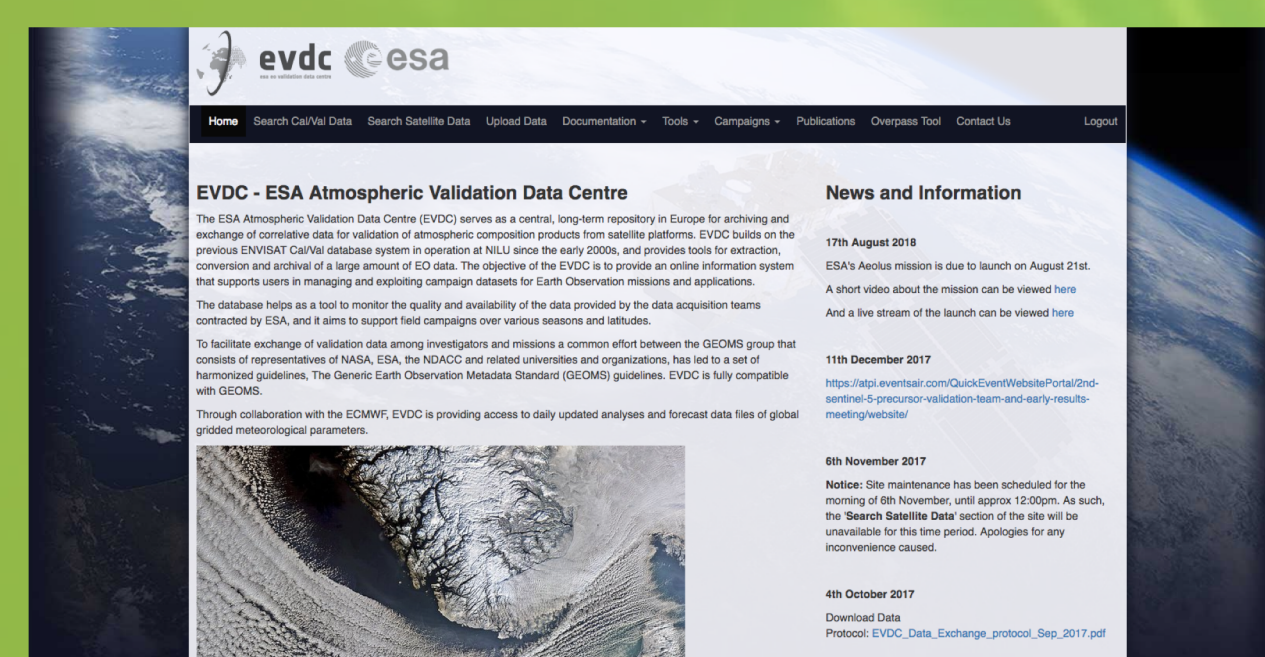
evdc
esa eo validation data centre
esa

Home Search Cal/Val Data Search Satellite Data Upload Data Documentation ▾ Tools ▾ Campaigns ▾ Publications Overpass Tool Contact Us Logout

EVDC - ESA Atmospheric Validation Data Centre

The ESA Atmospheric Validation Data Centre (EVDC) serves as a central, long-term repository in Europe for archiving and exchange of correlative data for validation of atmospheric composition products from satellite platforms. EVDC builds on the previous ENVISAT Cal/Val database system in operation at NILU since the early 2000s, and provides tools for extraction, conversion and archival of a large amount of EO data. The objective of the EVDC is to provide an online information system that supports users in managing and exploiting campaign datasets for Earth Observation missions and applications.

The database helps as a tool to monitor the quality and availability of the data provided by the data acquisition teams contracted by ESA, and it aims to support field campaigns over various seasons and latitudes.

To facilitate exchange of validation data among investigators and missions a common effort between the GEOMS group that consists of representatives of NASA, ESA, the NDACC and related universities and organizations, has led to a set of harmonized guidelines, The Generic Earth Observation Metadata Standard (GEOMS) guidelines. EVDC is fully compatible with GEOMS.

Through collaboration with the ECMWF, EVDC is providing access to daily updated analyses and forecast data files of global gridded meteorological parameters.

News and Information

17th August 2018

ESA's Aeolus mission is due to launch on August 21st.

A short video about the mission can be viewed here

And a live stream of the launch can be viewed here

11th December 2017

https://atpi.eventsair.com/QuickEventWebsitePortal/2nd-sentinel-5-precursor-validation-team-and-early-results-meeting/website/

6th November 2017

Notice: Site maintenance has been scheduled for the morning of 6th November, until approx 12:00pm. As such, the 'Search Satellite Data' section of the site will be unavailable for this time period. Apologies for any inconvenience caused.

4th October 2017

Download Data Protocol: EVDC_Data_Exchange_protocol_Sep_2017.pdf